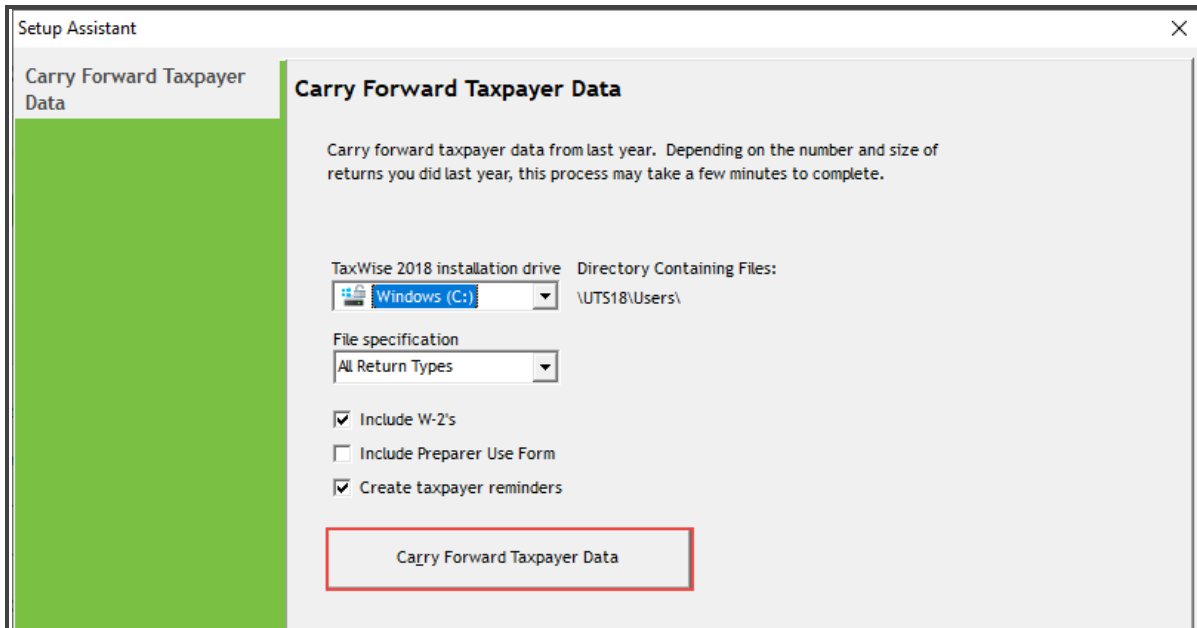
Setup Assistant

×

Carry Forward Taxpayer Data

Carry Forward Taxpayer Data

Carry forward taxpayer data from last year. Depending on the number and size of returns you did last year, this process may take a few minutes to complete.

TaxWise 2018 installation drive

Windows (C:)

Directory Containing Files:

\UTS18\Users\

File specification

All Return Types

Include W-2's

Include Preparer Use Form

Create taxpayer reminders

Carry Forward Taxpayer Data